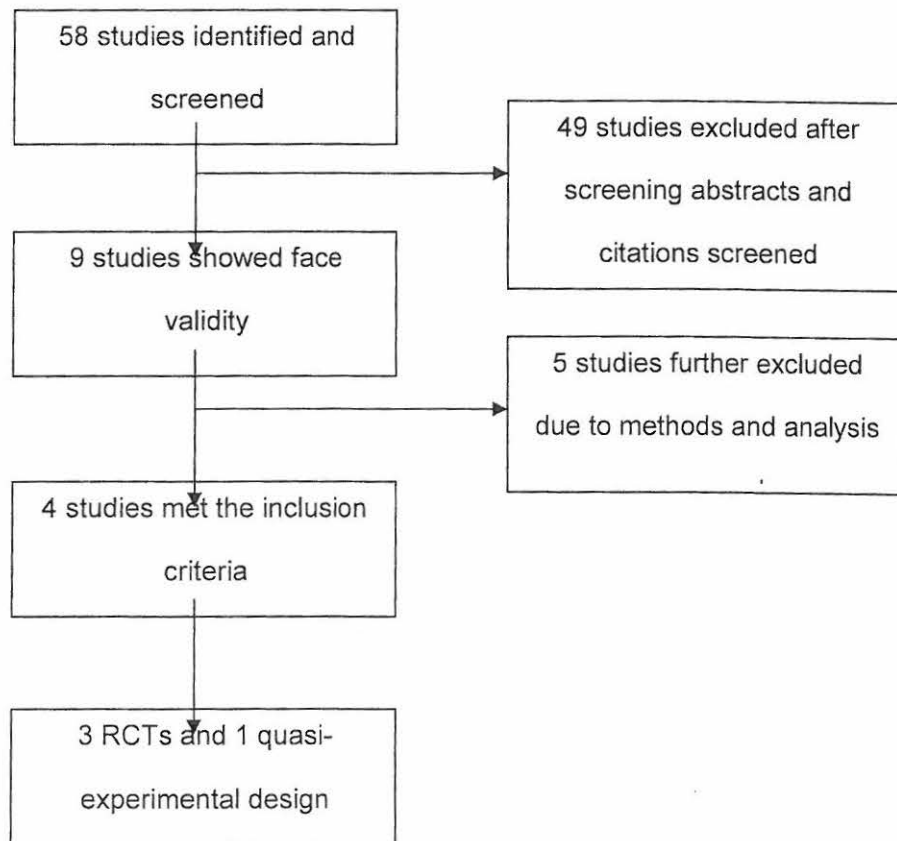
58 studies identified and screened

49 studies excluded after screening abstracts and citations screened

9 studies showed face validity

5 studies further excluded due to methods and analysis

4 studies met the inclusion criteria

3 RCTs and 1 quasi-experimental design